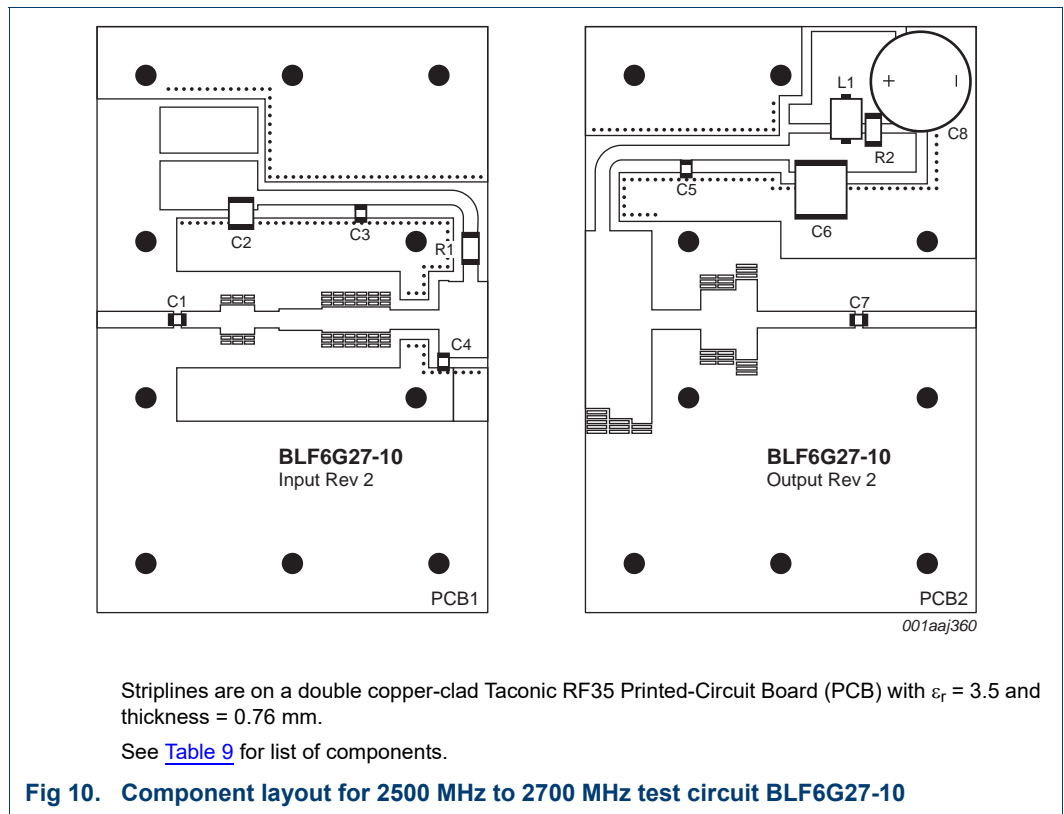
L1
+
I
C8
R2
C5
C6
C2
C3
R1
C1
C7
C4

BLF6G27-10
Input Rev 2

BLF6G27-10
Output Rev 2

PCB1

PCB2

001aaj360

Striplines are on a double copper-clad Taconic RF35 Printed-Circuit Board (PCB) with $\varepsilon_r$ = 3.5 and thickness = 0.76 mm.

See Table 9 for list of components.

Fig 10. Component layout for 2500 MHz to 2700 MHz test circuit BLF6G27-10